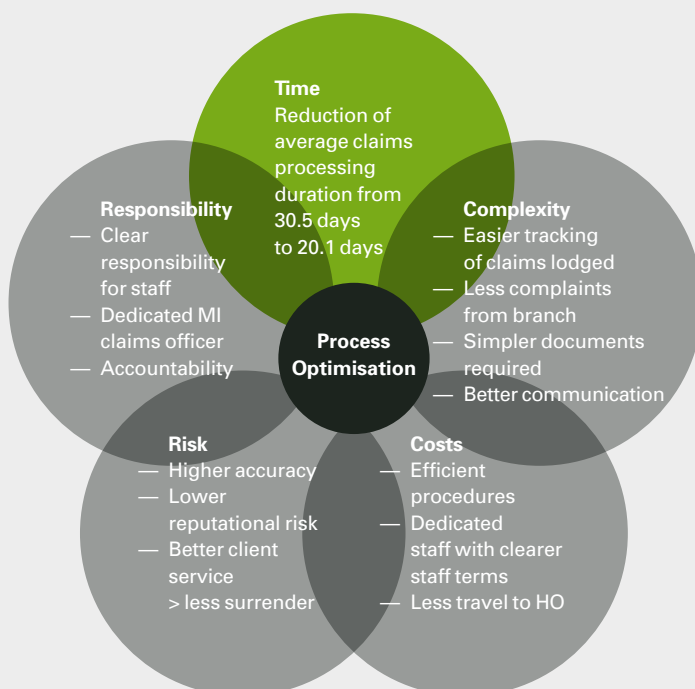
Time
Reduction of average claims processing duration from 30.5 days to 20.1 days

Responsibility
— Clear responsibility for staff
— Dedicated MI claims officer
— Accountability

Complexity
— Easier tracking of claims lodged
— Less complaints from branch
— Simpler documents required
— Better communication

Process Optimisation

Risk
— Higher accuracy
— Lower reputational risk
— Better client service > less surrender

Costs
— Efficient procedures
— Dedicated staff with clearer staff terms
— Less travel to HO